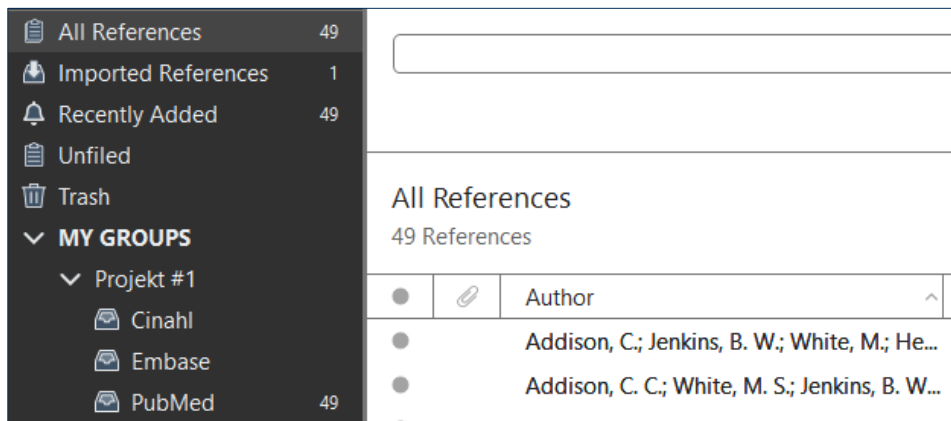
All References 49
Imported References 1
Recently Added 49
Unfiled
Trash
MY GROUPS
Projekt #1
Cinahl
Embase
PubMed 49

All References
49 References

| | | Author |
|---|---|---|
| | | Addison, C.; Jenkins, B. W.; White, M.; He... |
| | | Addison, C. C.; White, M. S.; Jenkins, B. W... |